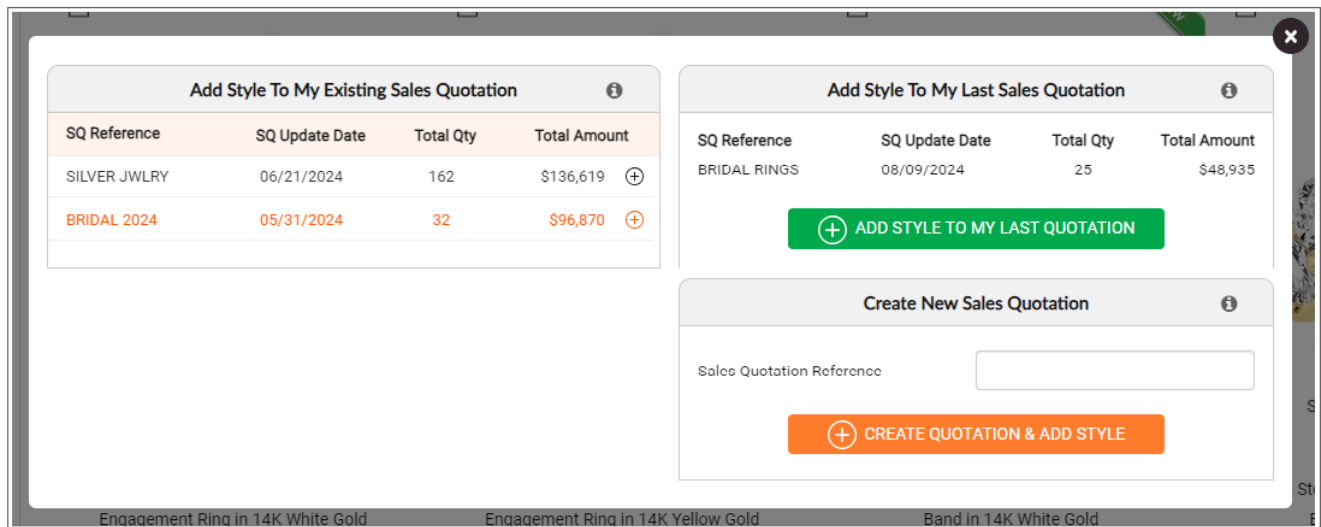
Add Style To My Existing Sales Quotation

| SQ Reference | SQ Update Date | Total Qty | Total Amount |
|---|---|---|---|
| SILVER JWLRY | 06/21/2024 | 162 | $136,619 |
| BRIDAL 2024 | 05/31/2024 | 32 | $96,870 |

Add Style To My Last Sales Quotation

| SQ Reference | SQ Update Date | Total Qty | Total Amount |
|---|---|---|---|
| BRIDAL RINGS | 08/09/2024 | 25 | $48,935 |

ADD STYLE TO MY LAST QUOTATION

Create New Sales Quotation

Sales Quotation Reference

CREATE QUOTATION & ADD STYLE

S

St

Engagement Ring in 14K White Gold

Engagement Ring in 14K Yellow Gold

Band in 14K White Gold

E